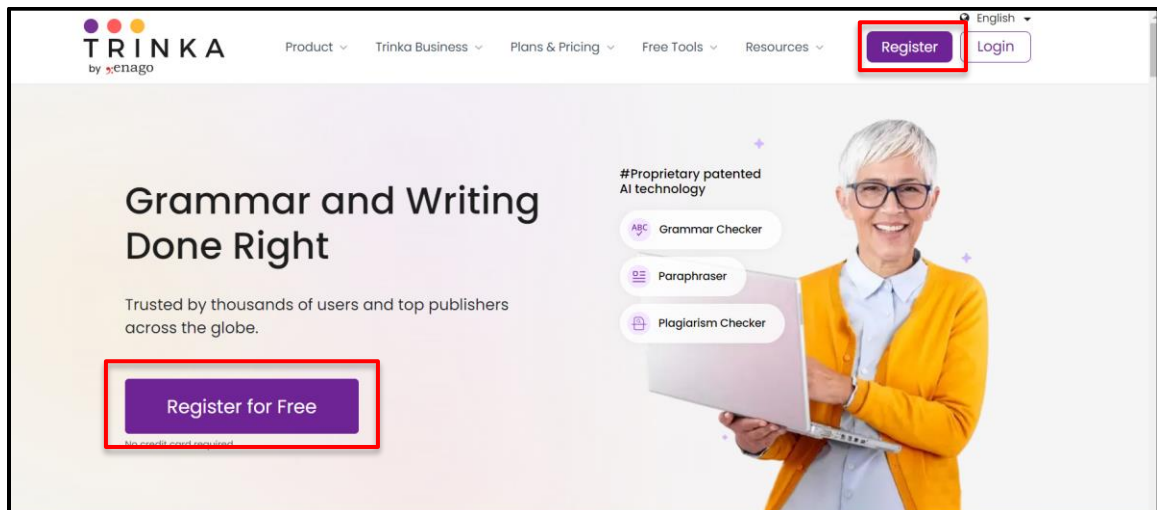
TRINKA
by enago

Product Trinka Business Plans & Pricing Free Tools Resources

English

Register Login

Grammar and Writing Done Right

Trusted by thousands of users and top publishers across the globe.

Register for Free

No credit card required

#Proprietary patented AI technology

ABC Grammar Checker

Paraphraser

Plagiarism Checker